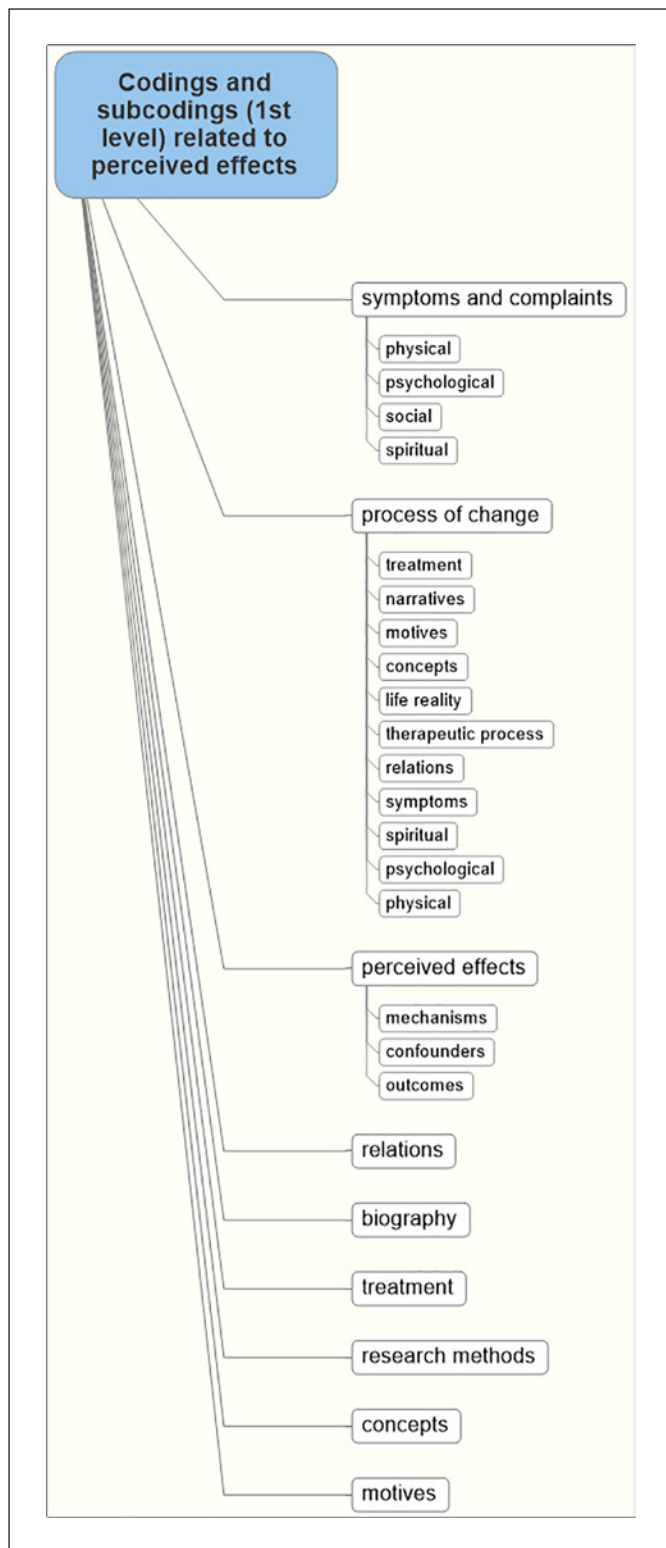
Codings and subcodings (1st level) related to perceived effects

symptoms and complaints

physical

psychological

social

spiritual

process of change

treatment

narratives

motives

concepts

life reality

therapeutic process

relations

symptoms

spiritual

psychological

physical

perceived effects

mechanisms

confounders

outcomes

relations

biography

treatment

research methods

concepts

motives